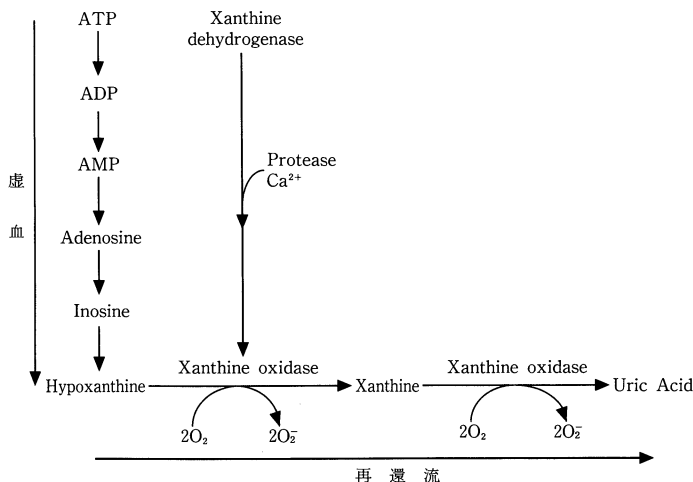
ATP

ADP

AMP

Adenosine

Inosine

Hypoxanthine

Xanthine dehydrogenase

Protease $Ca^{2+}$

虚

血

Xanthine oxidase

$2O_2$ $2O_2^-$

Xanthine

Xanthine oxidase

$2O_2$ $2O_2^-$

Uric Acid

再 還 流